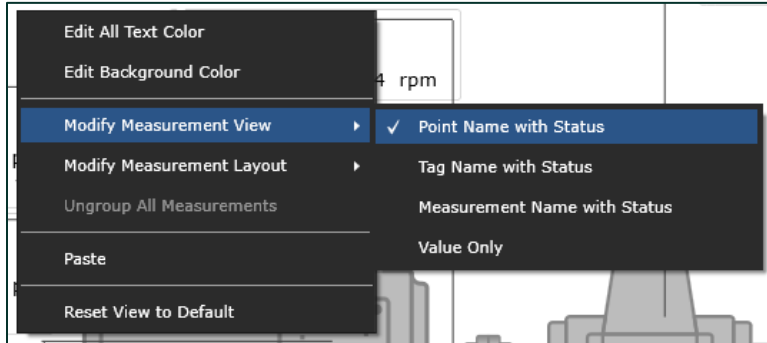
Edit All Text Color
Edit Background Color
4 rpm
Modify Measurement View
Modify Measurement Layout
Ungroup All Measurements
Paste
Reset View to Default

✓ Point Name with Status
Tag Name with Status
Measurement Name with Status
Value Only